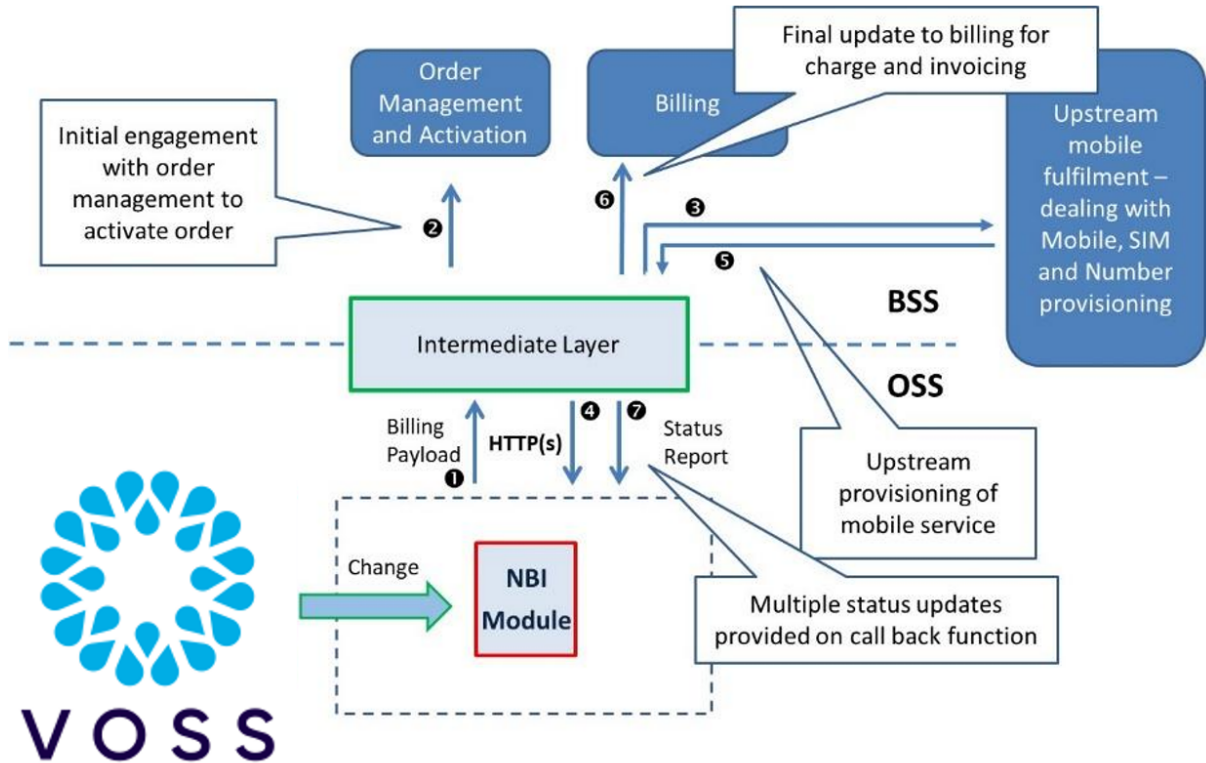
Order Management and Activation

Billing

Final update to billing for charge and invoicing

Upstream mobile fulfilment – dealing with Mobile, SIM and Number provisioning

Initial engagement with order management to activate order

❷

❻

❸

❺

BSS

Intermediate Layer

OSS

Billing Payload

❶

HTTP(s)

❹

❼

Status Report

Upstream provisioning of mobile service

Change

NBI Module

Multiple status updates provided on call back function

VOSS